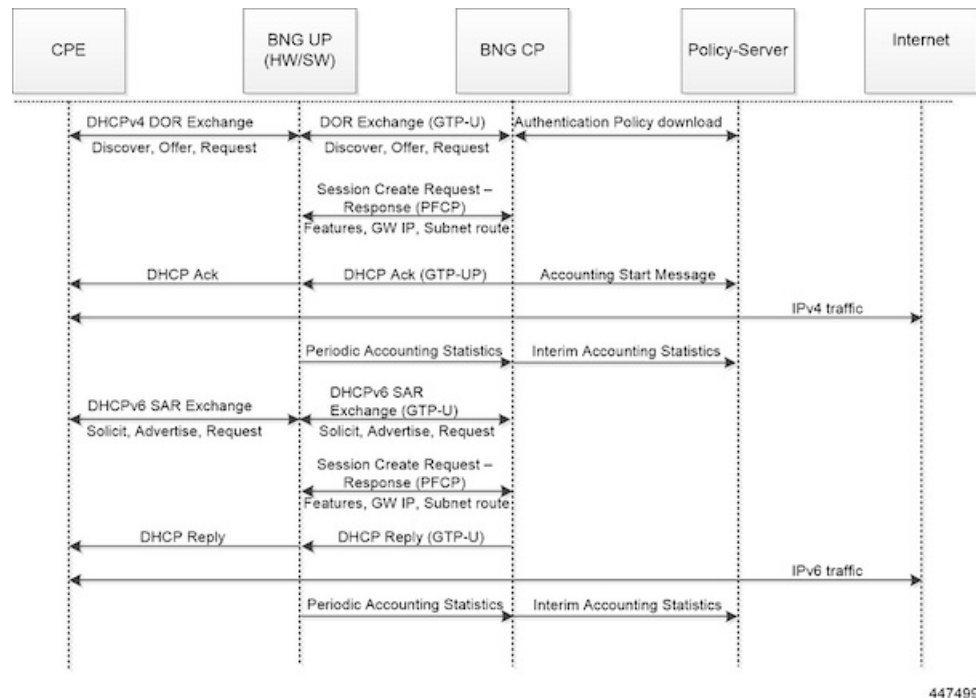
CPE

BNG UP (HW/SW)

BNG CP

Policy-Server

Internet

DHCPv4 DOR Exchange
Discover, Offer, Request

DOR Exchange (GTP-U)
Discover, Offer, Request

Authentication Policy download

Session Create Request – Response (PFCP)
Features, GW IP, Subnet route

DHCP Ack

DHCP Ack (GTP-UP)

Accounting Start Message

IPv4 traffic

Periodic Accounting Statistics

Interim Accounting Statistics

DHCPv6 SAR Exchange
Solicit, Advertise, Request

DHCPv6 SAR Exchange (GTP-U)
Solicit, Advertise, Request

Session Create Request – Response (PFCP)
Features, GW IP, Subnet route

DHCP Reply

DHCP Reply (GTP-U)

IPv6 traffic

Periodic Accounting Statistics

Interim Accounting Statistics

44749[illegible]